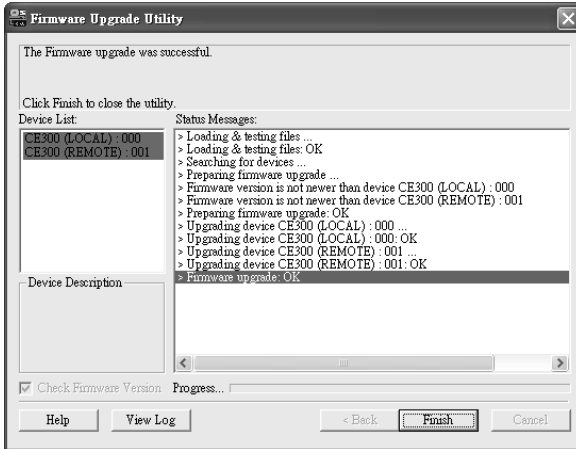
Firmware Upgrade Utility

The Firmware upgrade was successful.

Click Finish to close the utility.

Device List:

CE300 (LOCAL) : 000
CE300 (REMOTE) : 001

Device Description

Status Messages:

> Loading & testing files ...
> Loading & testing files: OK
> Searching for devices ...
> Preparing firmware upgrade ...
> Firmware version is not newer than device CE300 (LOCAL) : 000
> Firmware version is not newer than device CE300 (REMOTE) : 001
> Preparing firmware upgrade: OK
> Upgrading device CE300 (LOCAL) : 000 ...
> Upgrading device CE300 (LOCAL) : 000: OK
> Upgrading device CE300 (REMOTE) : 001 ...
> Upgrading device CE300 (REMOTE) : 001: OK
> Firmware upgrade: OK

Check Firmware Version Progress...

Help View Log < Back Finish Cancel